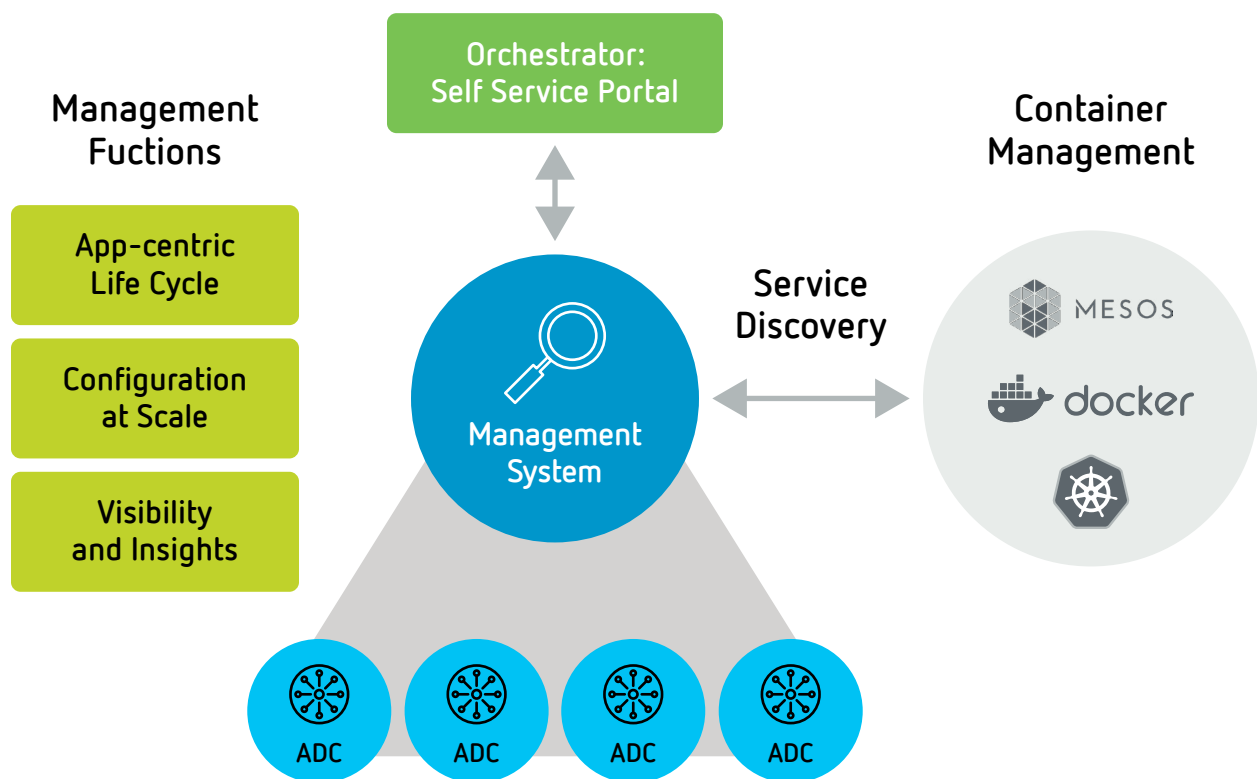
Orchestrator:
Self Service Portal

Management
Fuctions

App-centric
Life Cycle

Configuration
at Scale

Visibility
and Insights

Management
System

Service
Discovery

Container
Management

MESOS

docker

ADC

ADC

ADC

ADC